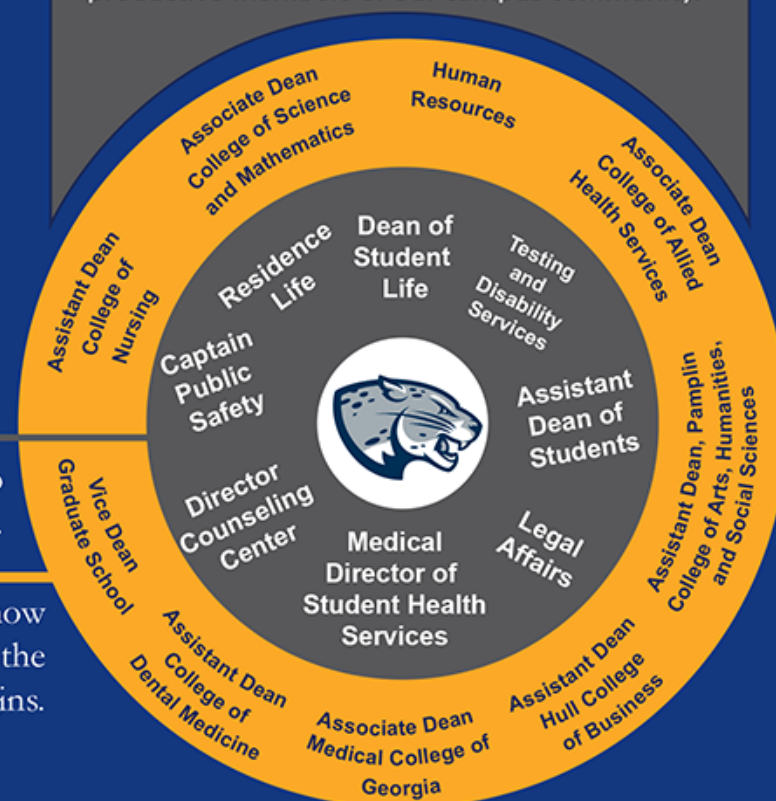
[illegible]

Associate Dean College of Science and Mathematics

Human Resources

Associate Dean College of Allied Health Services

Assistant Dean College of Nursing

Residence Life

Dean of Student Life

Testing and Disability Services

Captain Public Safety

Assistant Dean of Students

Director Counseling Center

Legal Affairs

Medical Director of Student Health Services

Assistant Dean, Pamplin College of Arts, Humanities, and Social Sciences

Vice Dean Graduate School

Assistant Dean College of Dental Medicine

Associate Dean Medical College of Georgia

Assistant Dean Hull College of Business

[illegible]ow
the
ins.